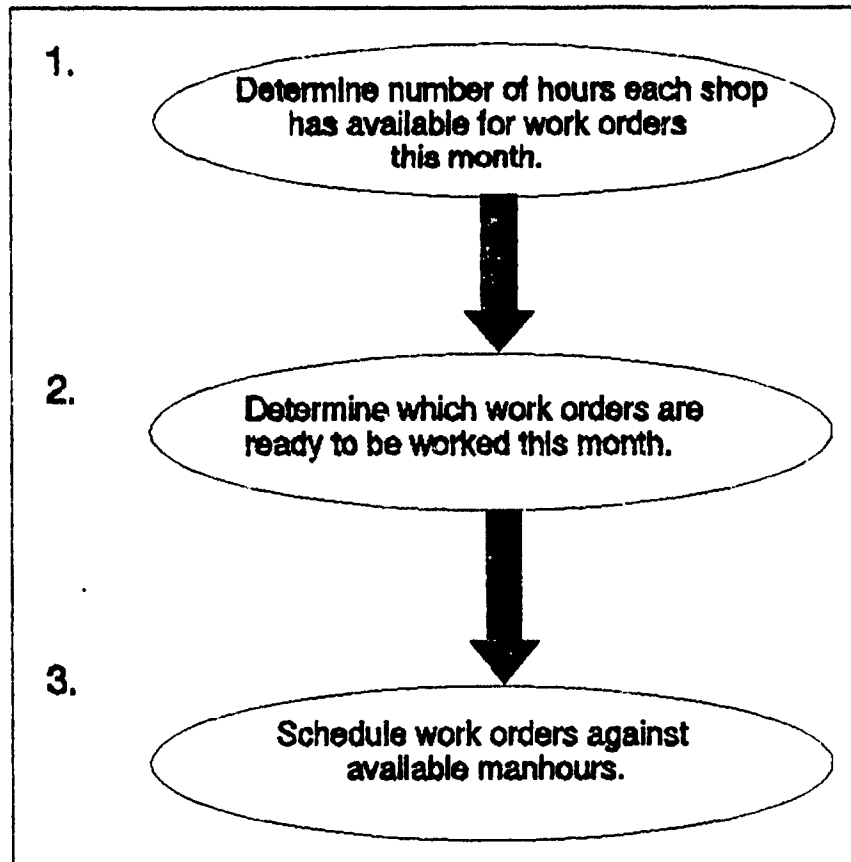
1.

Determine number of hours each shop has available for work orders this month.

2.

Determine which work orders are ready to be worked this month.

3.

Schedule work orders against available manhours.